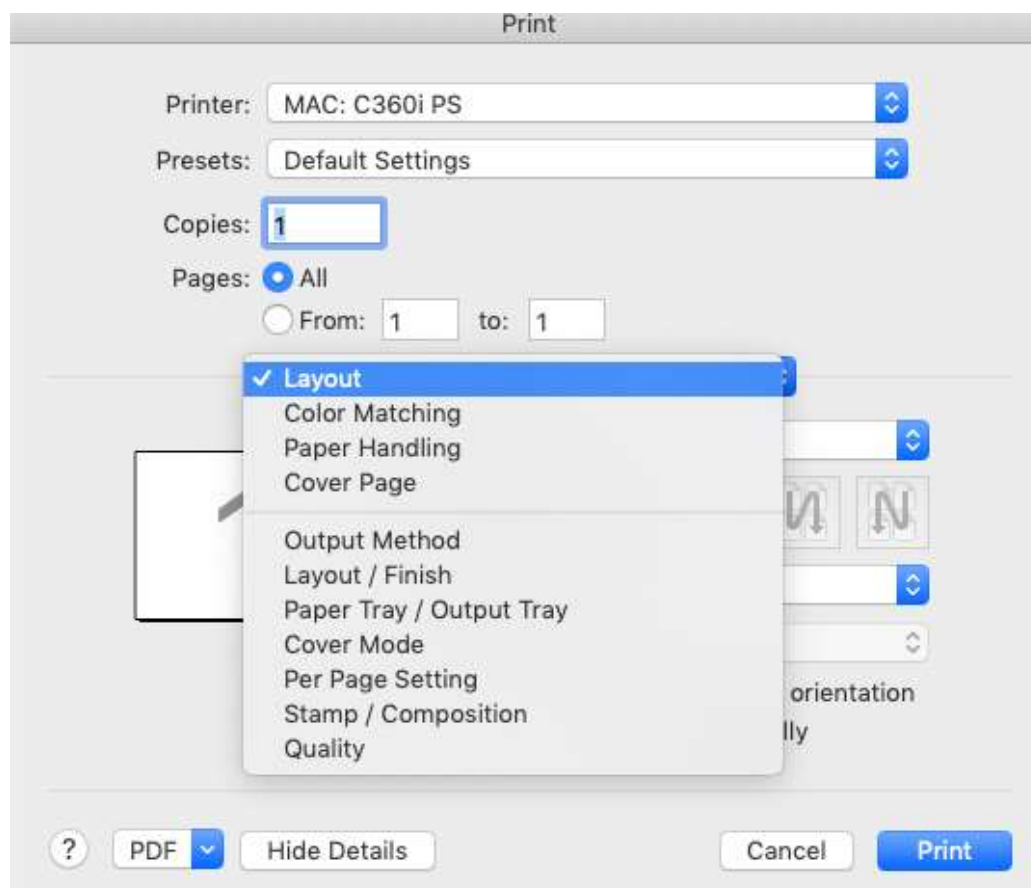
Print

Printer: MAC: C360i PS

Presets: Default Settings

Copies: 1

Pages: All

From: 1 to: 1

✓ Layout
Color Matching
Paper Handling
Cover Page

Output Method
Layout / Finish
Paper Tray / Output Tray
Cover Mode
Per Page Setting
Stamp / Composition
Quality

orientation
lly

?

PDF

Hide Details

Cancel

Print